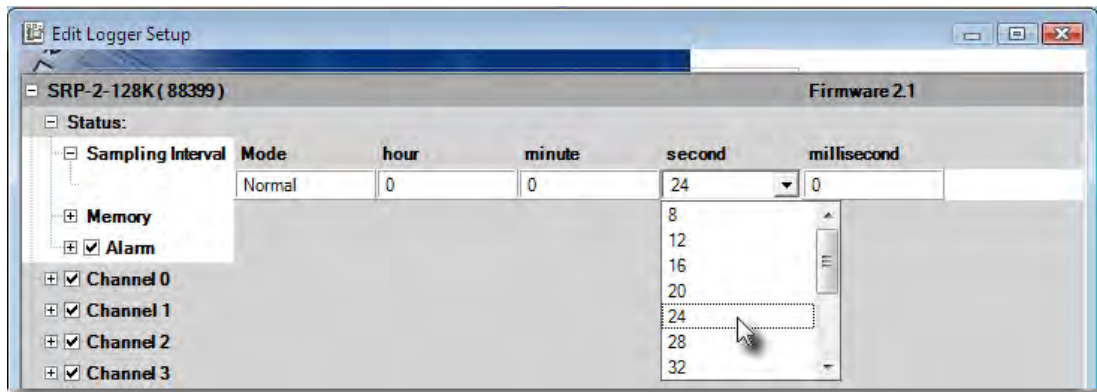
Edit Logger Setup

SRP-2-128K (88399)

Firmware 2.1

Status:

Sampling Interval

| Mode | hour | minute | second | millisecond |
|---|---|---|---|---|
| Normal | 0 | 0 | 24 | 0 |

8
12
16
20
24
28
32

Memory

Alarm

Channel 0

Channel 1

Channel 2

Channel 3